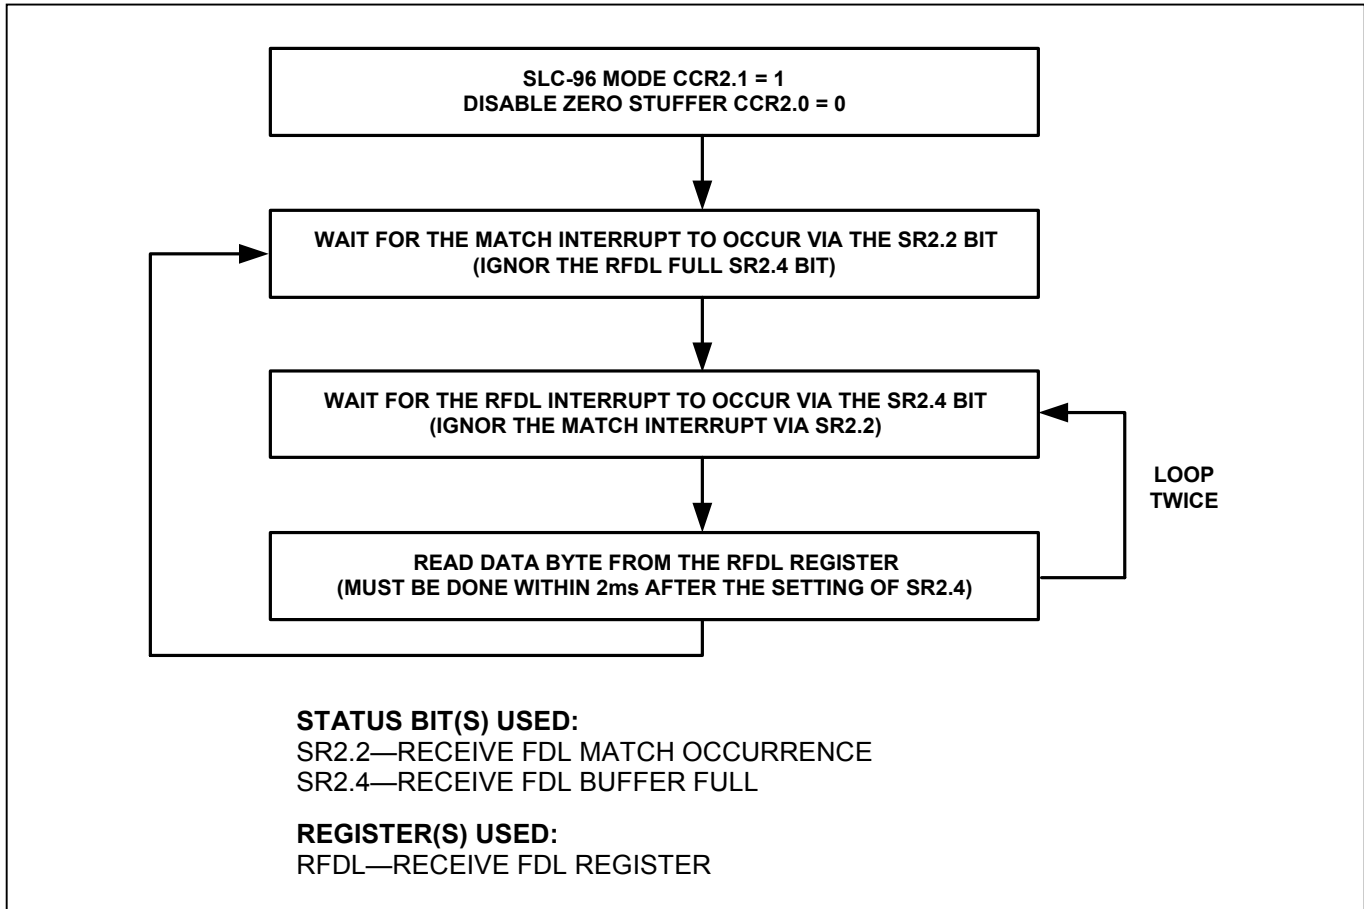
SLC-96 MODE CCR2.1 = 1
DISABLE ZERO STUFFER CCR2.0 = 0

WAIT FOR THE MATCH INTERRUPT TO OCCUR VIA THE SR2.2 BIT
(IGNOR THE RFDL FULL SR2.4 BIT)

WAIT FOR THE RFDL INTERRUPT TO OCCUR VIA THE SR2.4 BIT
(IGNOR THE MATCH INTERRUPT VIA SR2.2)

LOOP TWICE

READ DATA BYTE FROM THE RFDL REGISTER
(MUST BE DONE WITHIN 2ms AFTER THE SETTING OF SR2.4)

STATUS BIT(S) USED:
SR2.2—RECEIVE FDL MATCH OCCURRENCE
SR2.4—RECEIVE FDL BUFFER FULL

REGISTER(S) USED:
RFDL—RECEIVE FDL REGISTER